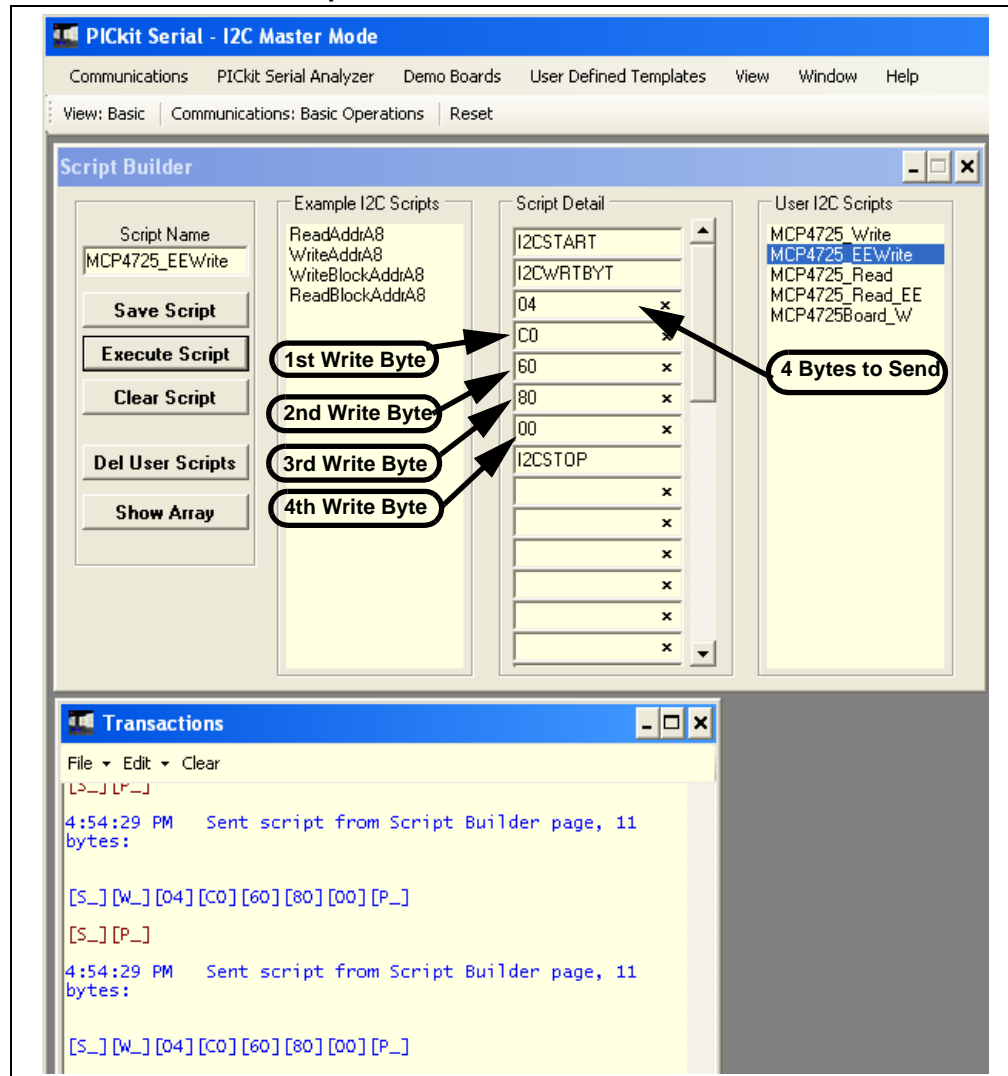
PICkit Serial - I2C Master Mode

Communications PICkit Serial Analyzer Demo Boards User Defined Templates View Window Help

View: Basic Communications: Basic Operations Reset

Script Builder

Script Name
MCP4725_EEWrite

Save Script

Execute Script

Clear Script

Del User Scripts

Show Array

Example I2C Scripts
ReadAddrA8
WriteAddrA8
WriteBlockAddrA8
ReadBlockAddrA8

Script Detail
I2CSTART
I2CWRTBYT
04 ×
C0 ×
60 ×
80 ×
00 ×
I2CSTOP
×
×
×
×
×
×

User I2C Scripts
MCP4725_Write
MCP4725_EEWrite
MCP4725_Read
MCP4725_Read_EE
MCP4725Board_W

1st Write Byte

2nd Write Byte

3rd Write Byte

4th Write Byte

4 Bytes to Send

Transactions

File Edit Clear

[S_][P_]

4:54:29 PM Sent script from Script Builder page, 11 bytes:

[S_][W_][04][C0][60][80][00][P_]

[S_][P_]

4:54:29 PM Sent script from Script Builder page, 11 bytes:

[S_][W_][04][C0][60][80][00][P_]